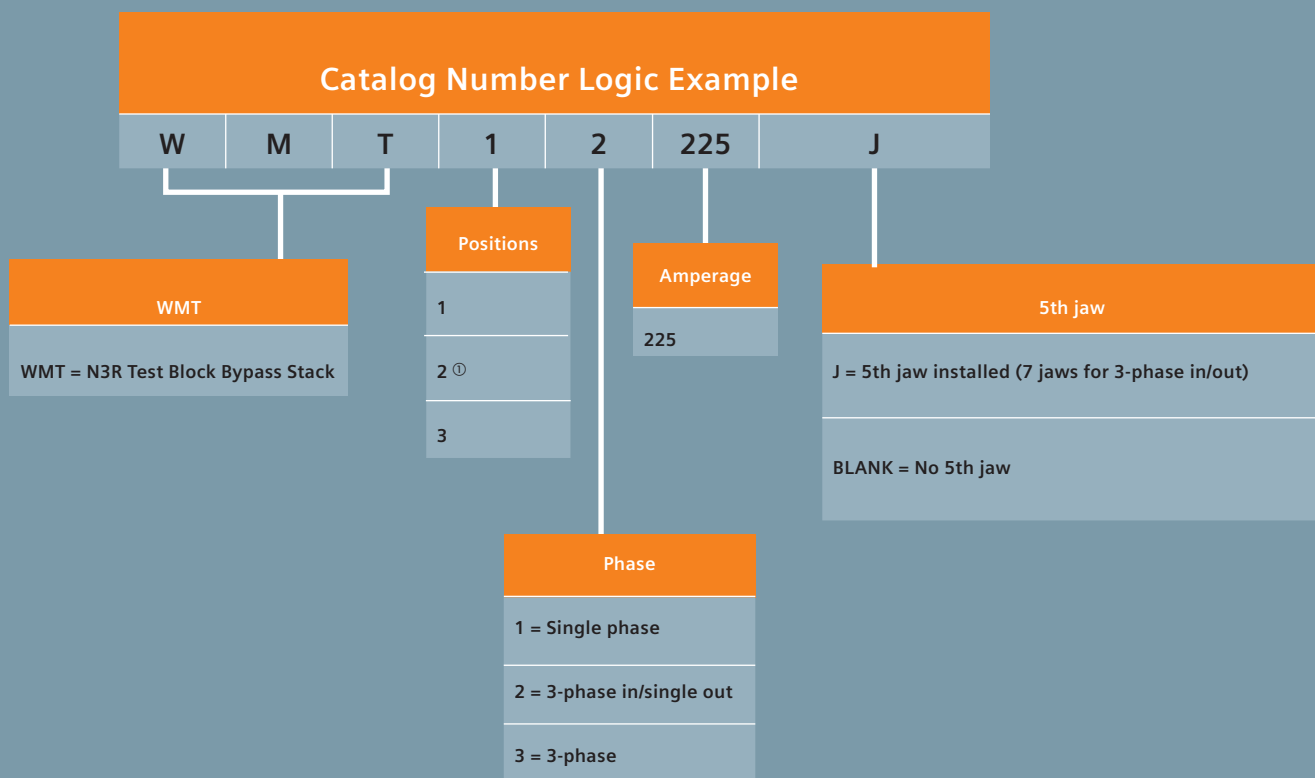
Catalog Number Logic Example

| W | M | T | 1 | 2 | 225 | J |
|---|---|---|---|---|---|---|

WMT

WMT = N3R Test Block Bypass Stack

Positions

1

2 ①

3

Amperage

225

5th jaw

J = 5th jaw installed (7 jaws for 3-phase in/out)

BLANK = No 5th jaw

Phase

1 = Single phase

2 = 3-phase in/single out

3 = 3-phase